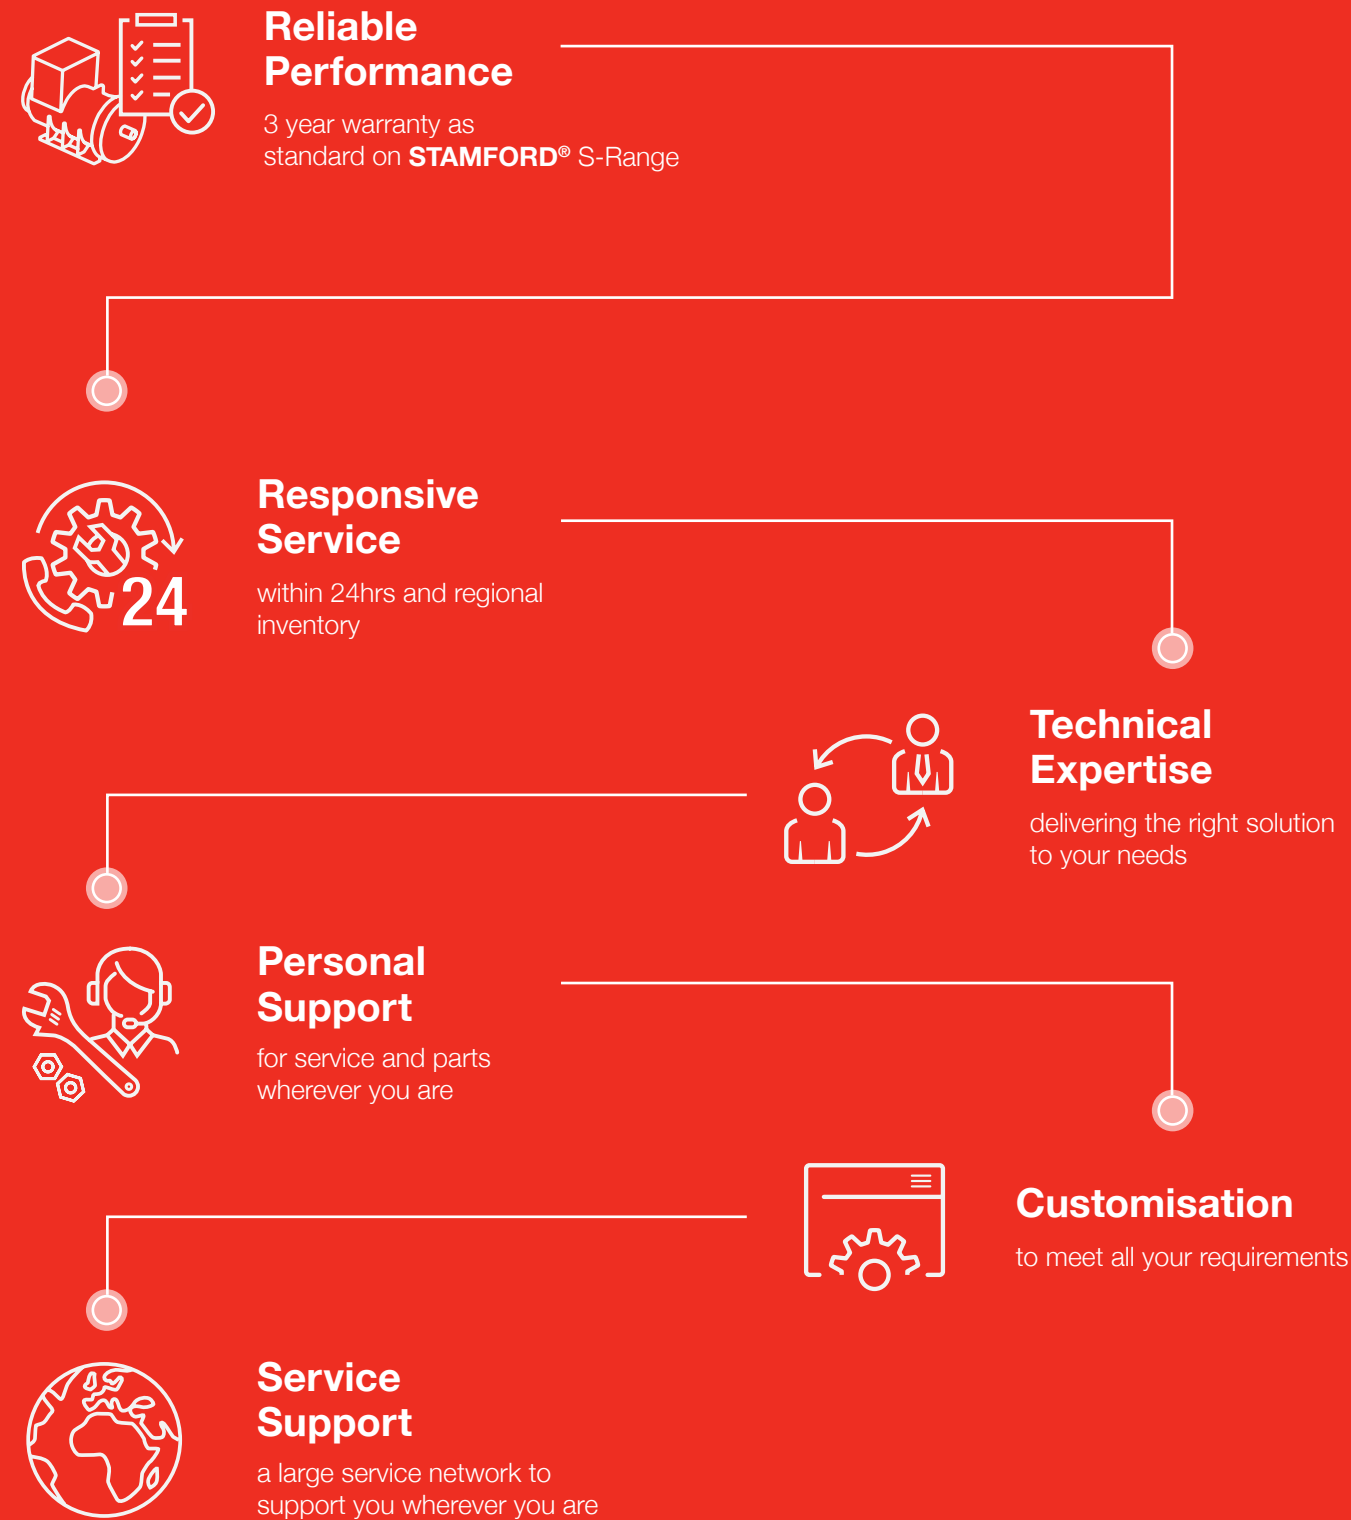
Reliable Performance

3 year warranty as standard on STAMFORD® S-Range

24

Responsive Service

within 24hrs and regional inventory

Technical Expertise

delivering the right solution to your needs

Personal Support

for service and parts wherever you are

Customisation

to meet all your requirements

Service Support

a large service network to support you wherever you are